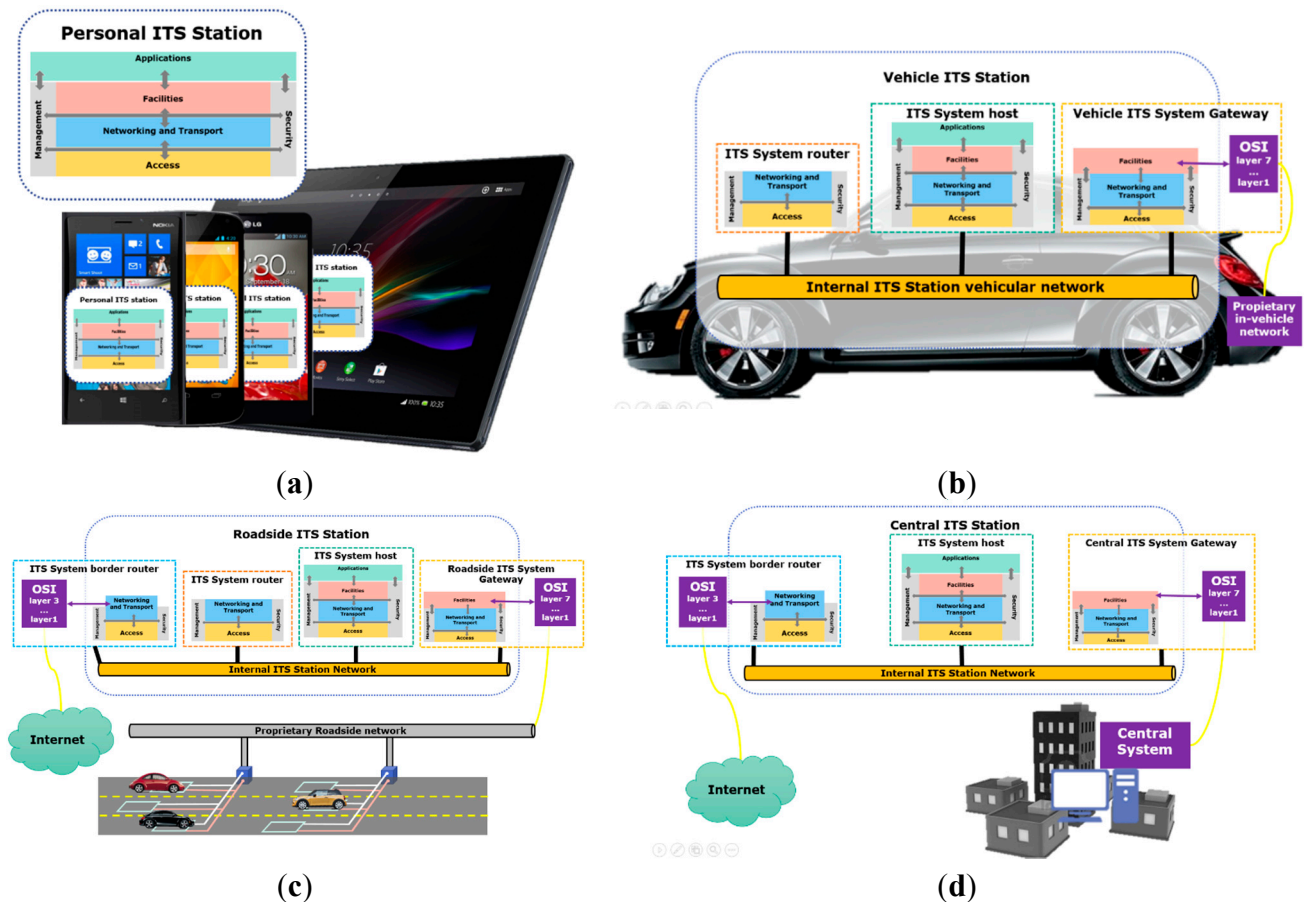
Personal ITS Station

Applications

Facilities

Networking and Transport

Access

Management

Security

NOKIA

LG

10:35

Personal ITS station

ITS station

ITS station

ITS station

Applications

Facilities

Networking and Transport

Access

(a)

Vehicle ITS Station

ITS System router

Networking and Transport

Access

Management

Security

ITS System host

Applications

Facilities

Networking and Transport

Access

Management

Security

Vehicle ITS System Gateway

Facilities

Networking and Transport

Access

Management

Security

OSI layer 7 ... layer1

Internal ITS Station vehicular network

Propietary in-vehicle network

(b)

Roadside ITS Station

ITS System border router

OSI layer 3 ... layer1

Networking and Transport

Access

Management

Security

ITS System router

Networking and Transport

Access

Management

Security

ITS System host

Applications

Facilities

Networking and Transport

Access

Management

Security

Roadside ITS System Gateway

Facilities

Networking and Transport

Access

Management

Security

OSI layer 7 ... layer1

Internal ITS Station Network

Internet

Proprietary Roadside network

(c)

Central ITS Station

ITS System border router

OSI layer 3 ... layer1

Networking and Transport

Access

Management

Security

ITS System host

Applications

Facilities

Networking and Transport

Access

Management

Security

Central ITS System Gateway

Facilities

Networking and Transport

Access

Management

Security

OSI layer 7 ... layer1

Internal ITS Station Network

Internet

Central System

(d)